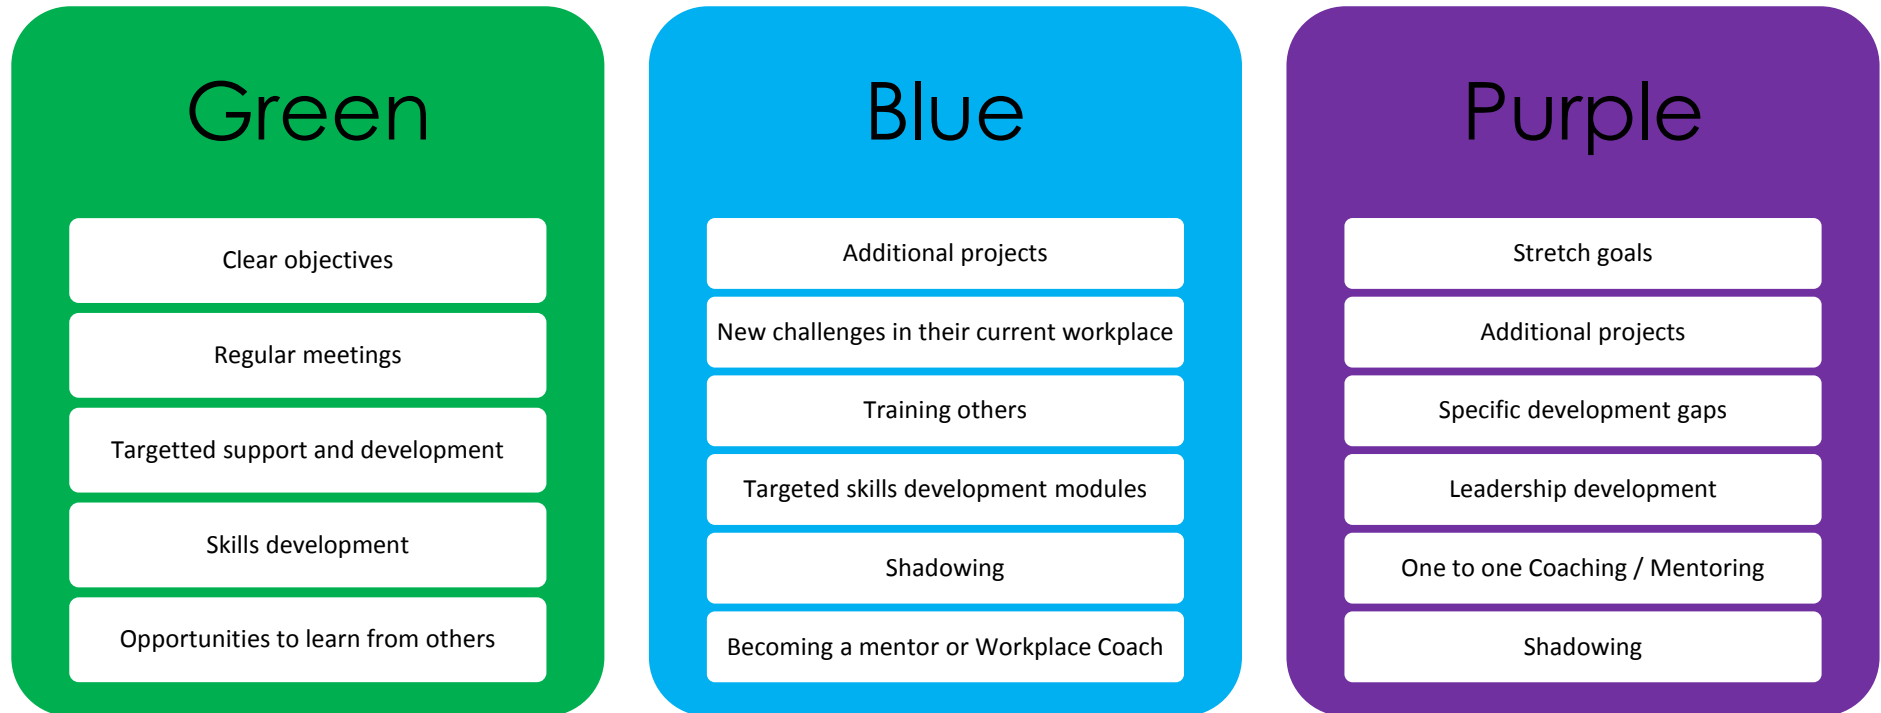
Green

Clear objectives

Regular meetings

Targetted support and development

Skills development

Opportunities to learn from others

Blue

Additional projects

New challenges in their current workplace

Training others

Targeted skills development modules

Shadowing

Becoming a mentor or Workplace Coach

Purple

Stretch goals

Additional projects

Specific development gaps

Leadership development

One to one Coaching / Mentoring

Shadowing